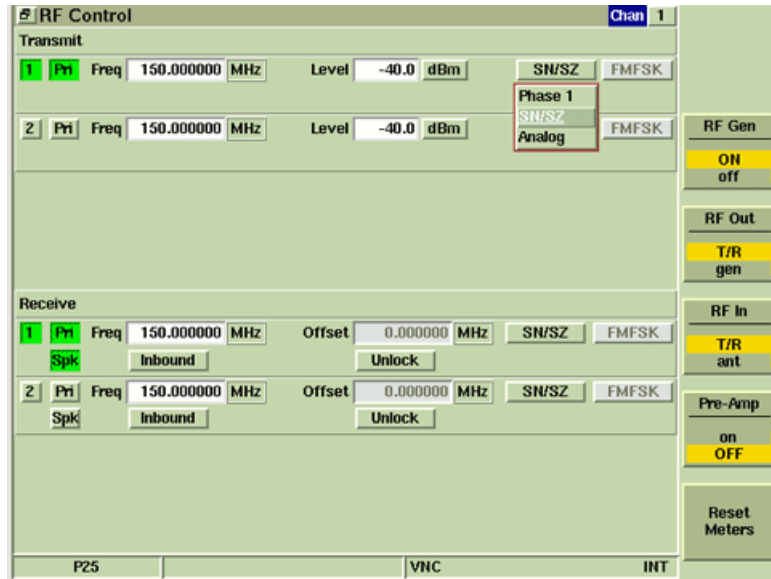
RF Control
Chan 1

Transmit

1 Pri Freq 150.000000 MHz Level -40.0 dBm SN/SZ FMFSK

Phase 1
SN/SZ
Analog

2 Pri Freq 150.000000 MHz Level -40.0 dBm FMFSK

Receive

1 Pri Freq 150.000000 MHz Offset 0.000000 MHz SN/SZ FMFSK
Spk Inbound Unlock

2 Pri Freq 150.000000 MHz Offset 0.000000 MHz SN/SZ FMFSK
Spk Inbound Unlock

P25 VNC INT

RF Gen
ON
off

RF Out
T/R
gen

RF In
T/R
ant

Pre-Amp
on
OFF

Reset Meters